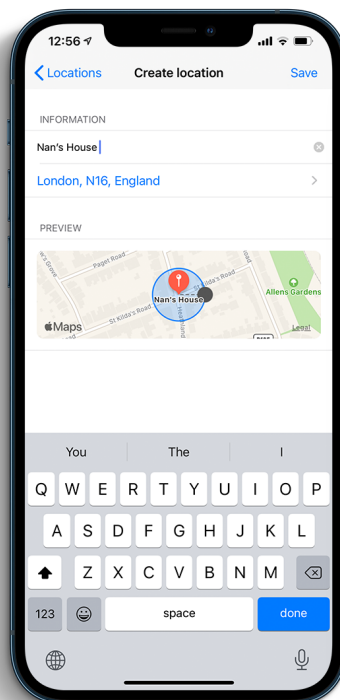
12:56

Locations Create location Save

INFORMATION

Nan's House

London, N16, England

PREVIEW

Paget Road

Road

St Kilda's Road

St Kilda's Road

Nan's House

Road

Allens Gardens

Maps

Legal

You The I

Q W E R T Y U I O P

A S D F G H J K L

Z X C V B N M

123 space done